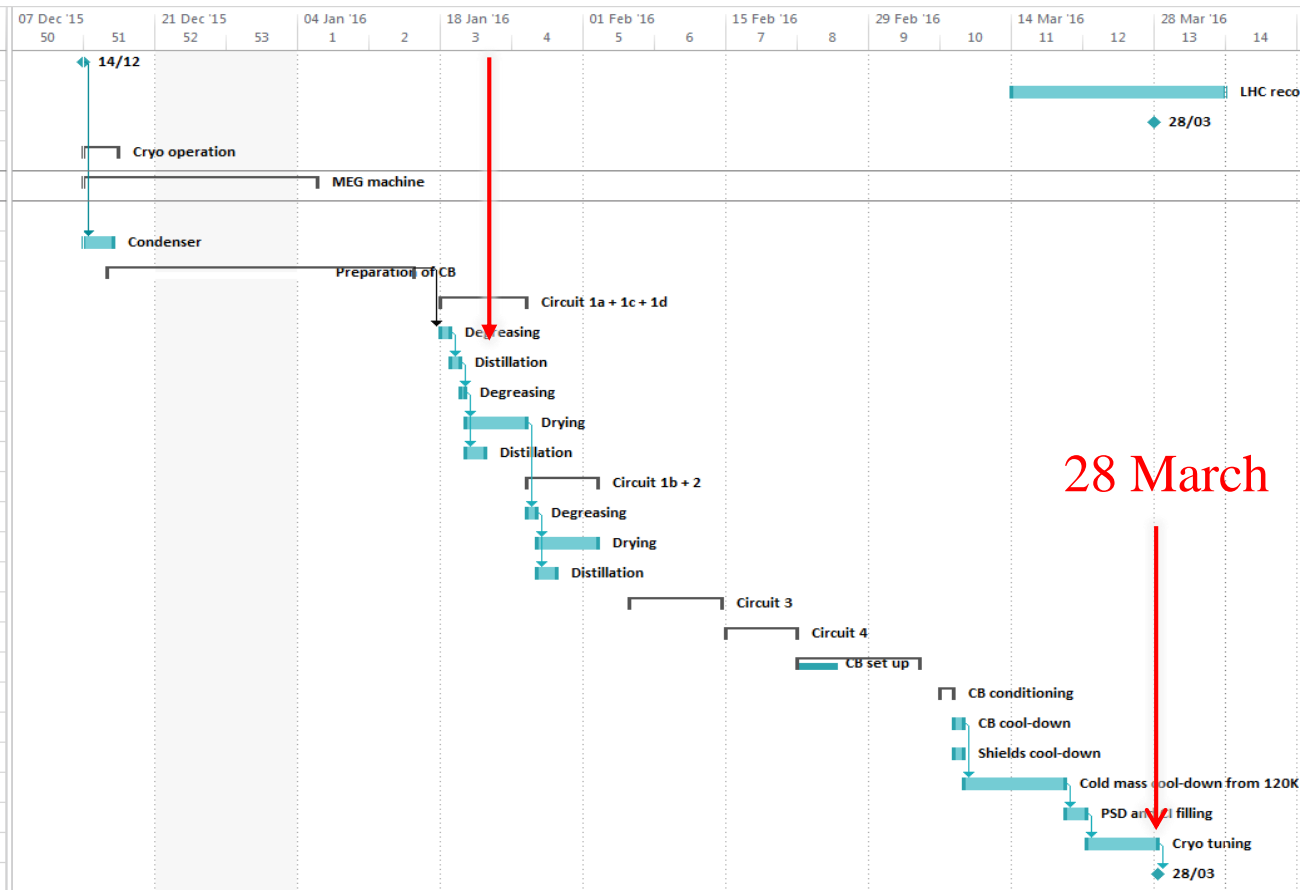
| 07 Dec '15 | | 21 Dec '15 | | 04 Jan '16 | | 18 Jan '16 | | 01 Feb '16 | | 15 Feb '16 | | 29 Feb '16 | | 14 Mar '16 | | 28 Mar '16 | |
|---|---|---|---|---|---|---|---|---|---|---|---|---|---|---|---|---|---|
| 50 | 51 | 52 | 53 | 1 | 2 | 3 | 4 | 5 | 6 | 7 | 8 | 9 | 10 | 11 | 12 | 13 | 14 |

14/12

LHC reco

28/03

Cryo operation

MEG machine

Condenser

Preparation of CB

Circuit 1a + 1c + 1d

Degreasing

Distillation

Degreasing

Drying

Distillation

Circuit 1b + 2

Degreasing

Drying

Distillation

Circuit 3

Circuit 4

CB set up

CB conditioning

CB cool-down

Shields cool-down

Cold mass cool-down from 120K

PSD and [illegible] filling

Cryo tuning

28/03

28 March